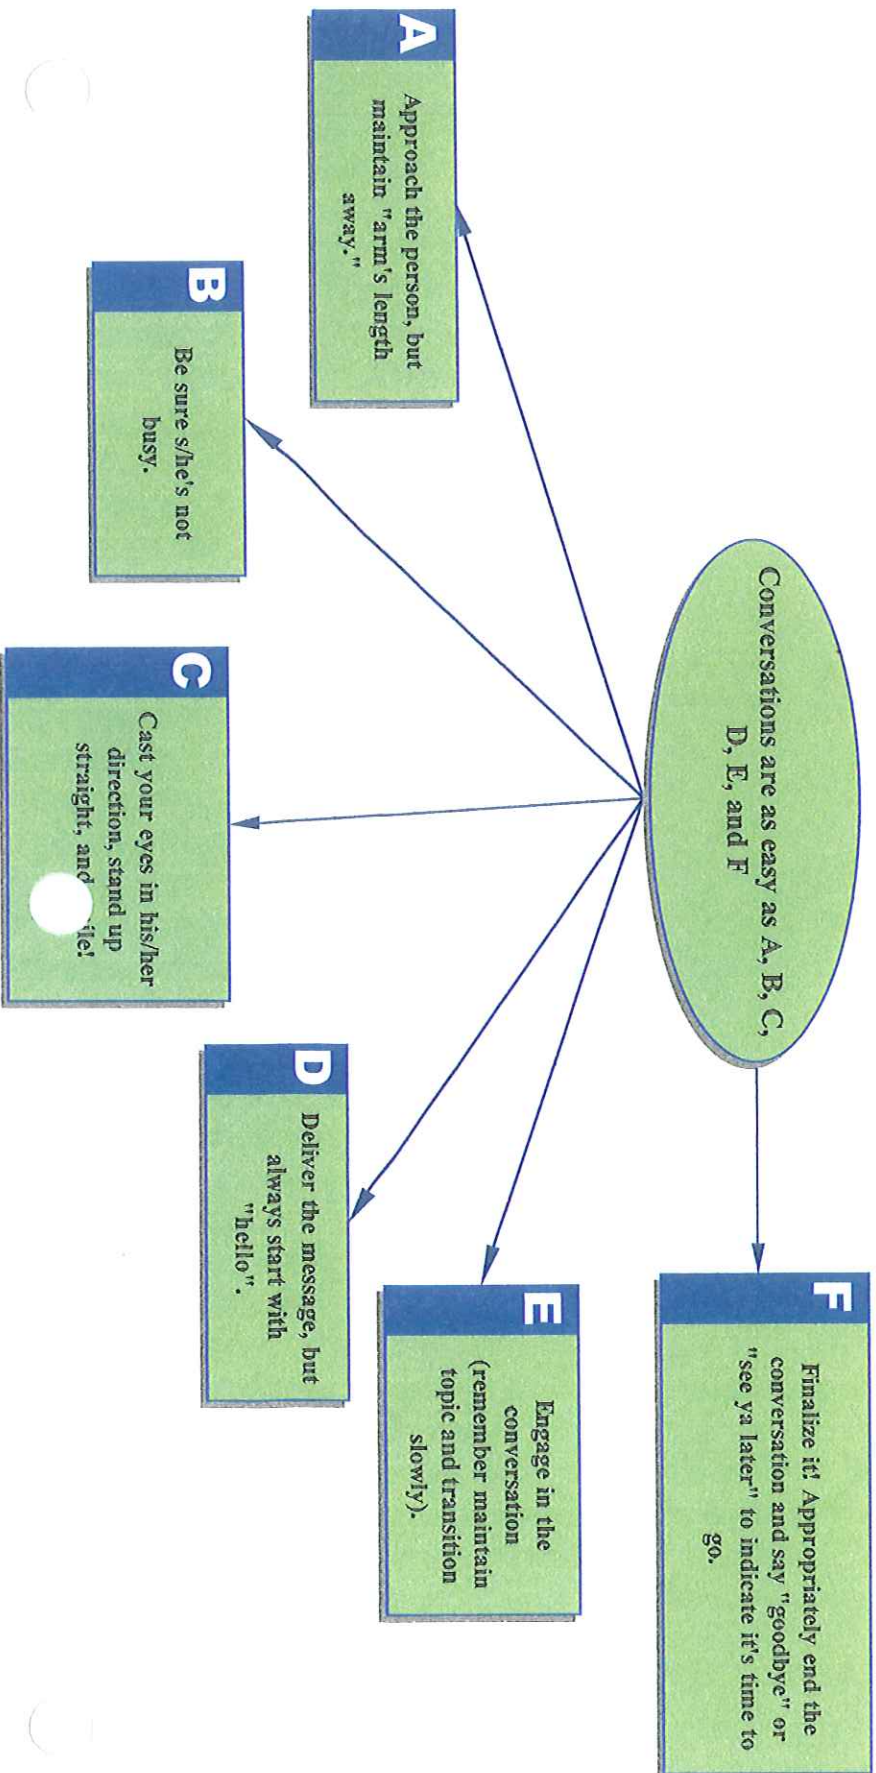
Conversations are as easy as A, B, C, D, E, and F

A
Approach the person, but maintain "arm's length away."

B
Be sure s/he's not busy.

C
Cast your eyes in his/her direction, stand up straight, and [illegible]ile!

D
Deliver the message, but always start with "hello".

E
Engage in the conversation (remember maintain topic and transition slowly).

F
Finalize it! Appropriately end the conversation and say "goodbye" or "see ya later" to indicate it's time to go.